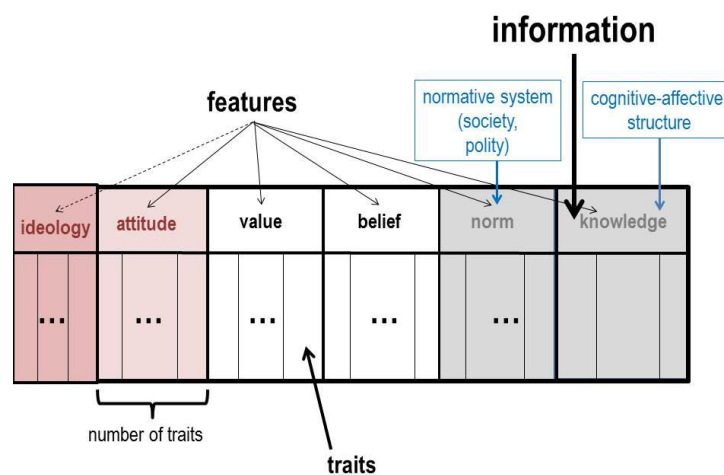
information

features

normative system (society, polity)

cognitive-affective structure

| ideology | attitude | value | belief | norm | knowledge |
|---|---|---|---|---|---|
| ... | ... | ... | ... | ... | |

number of traits

traits